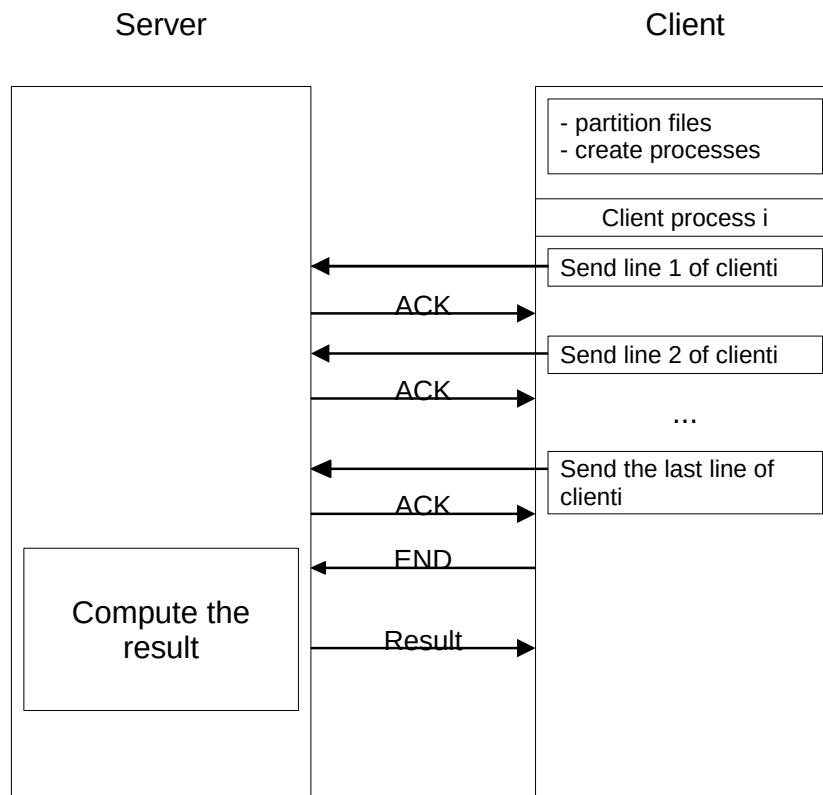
Server

Client

- partition files
- create processes

Client process i

Send line 1 of clienti

ACK

Send line 2 of clienti

ACK

...

Send the last line of clienti

ACK

END

Compute the result

Result